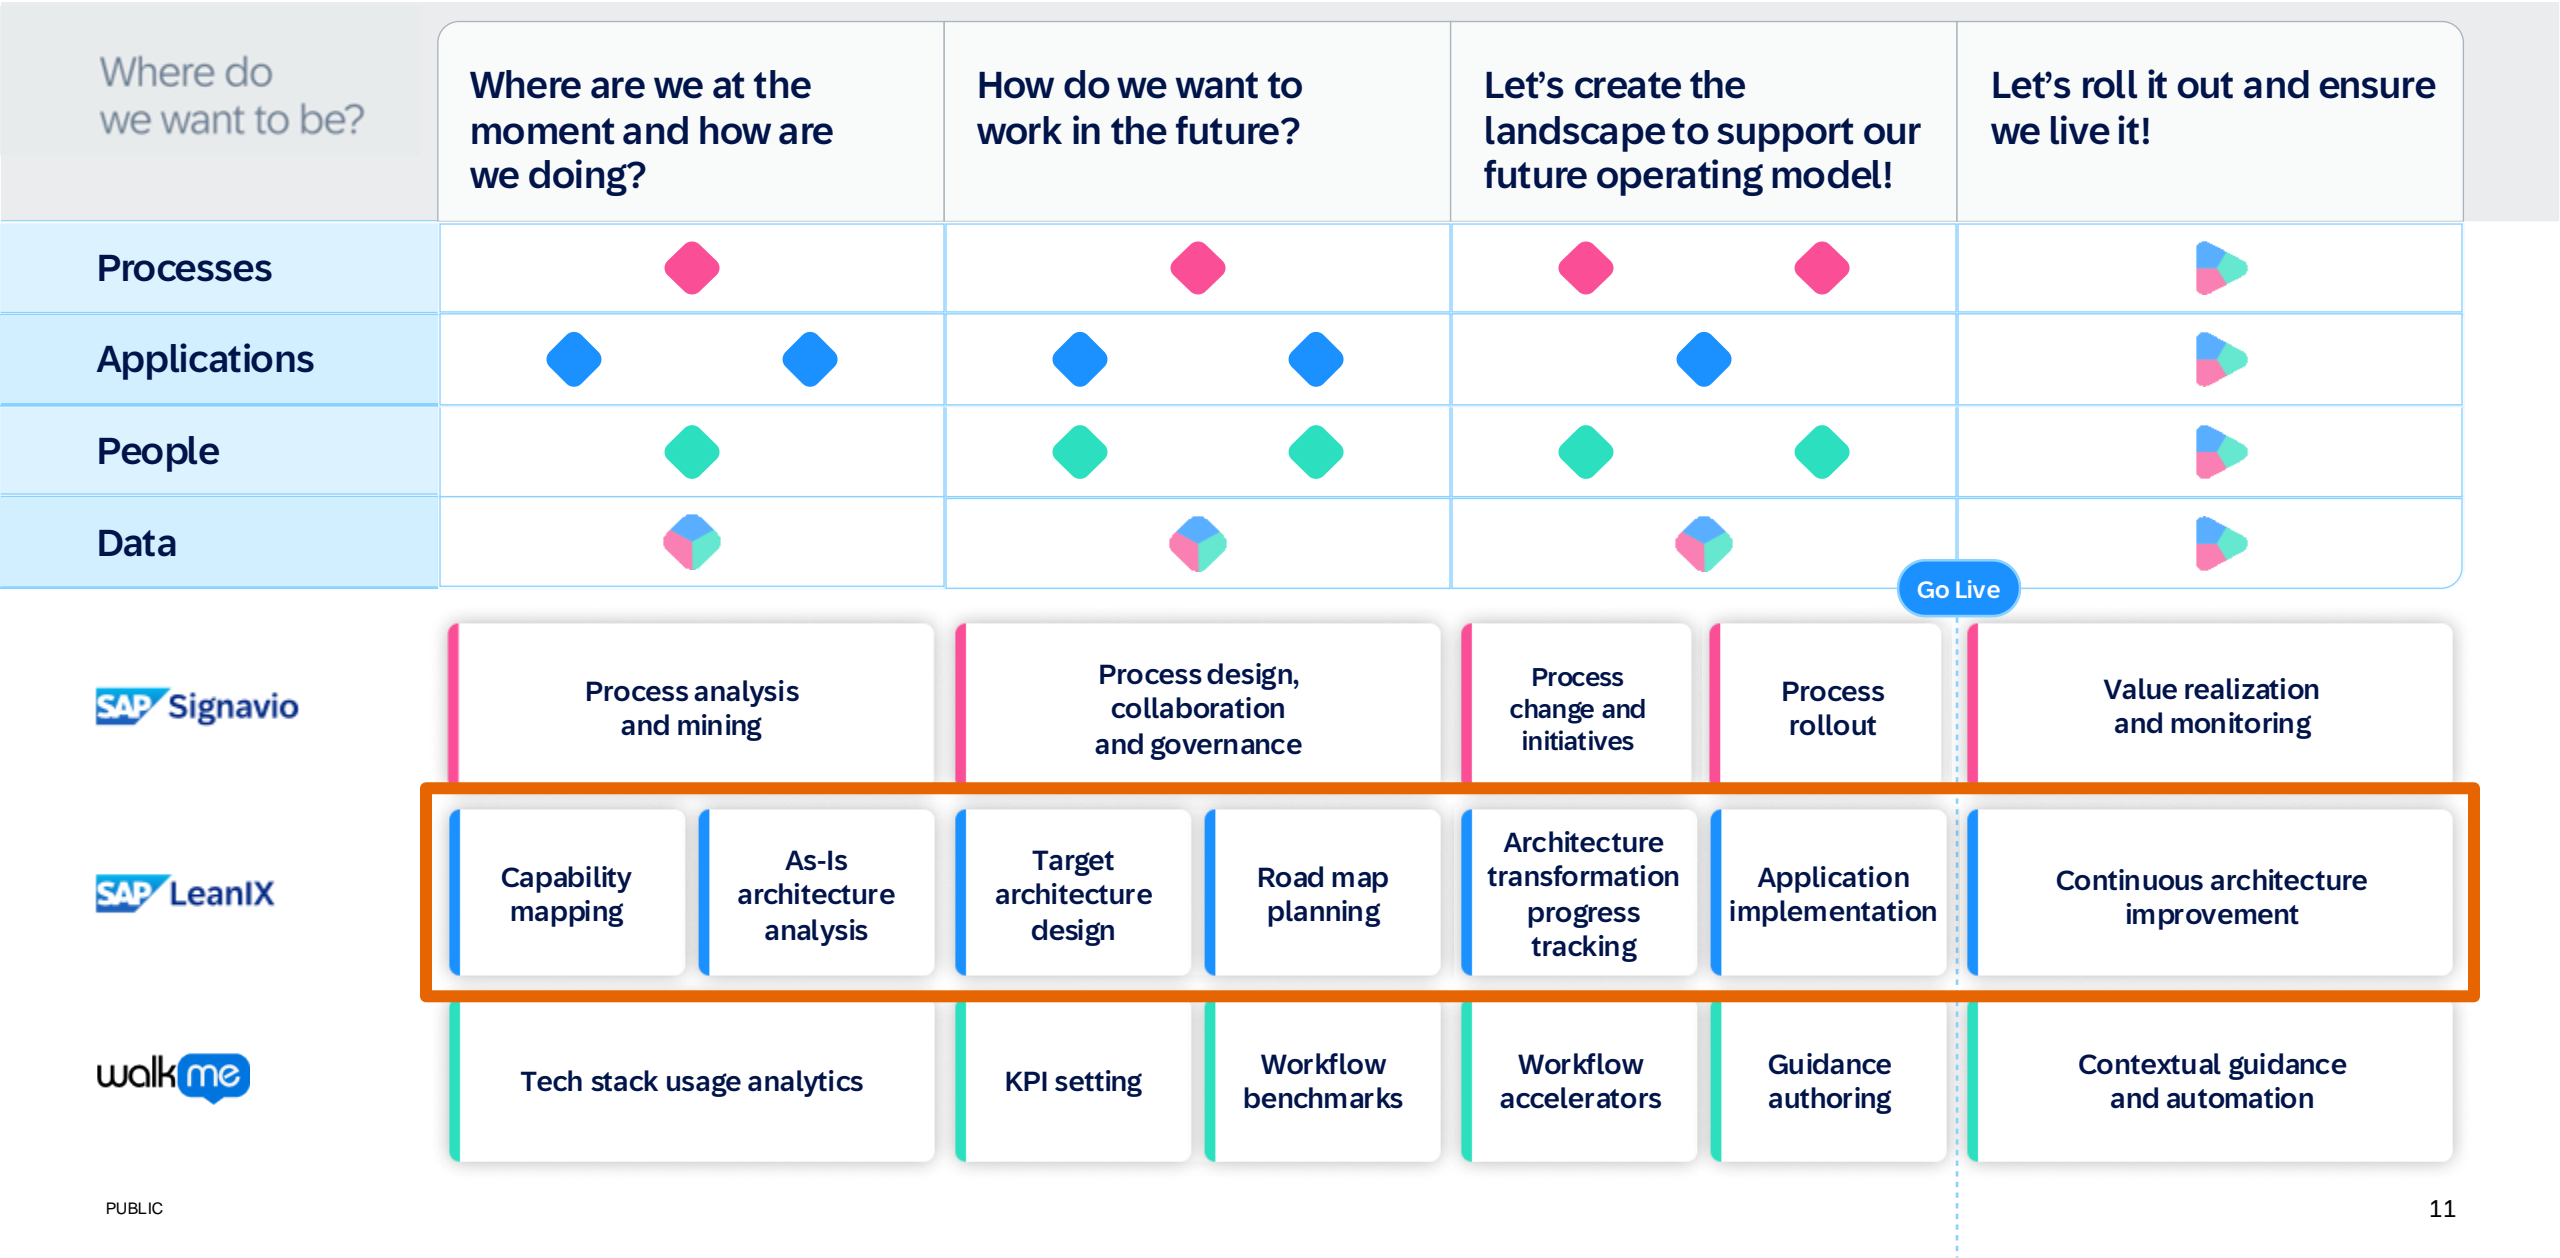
| Where do we want to be? | Where are we at the moment and how are we doing? | How do we want to work in the future? | Let's create the landscape to support our future operating model! | Let's roll it out and ensure we live it! |
|---|---|---|---|---|
| Processes | | | | |
| Applications | | | | |
| People | | | | |
| Data | | | | |

Go Live

SAP Signavio
Process analysis and mining
Process design, collaboration and governance
Process change and initiatives
Process rollout
Value realization and monitoring

SAP LeanIX
Capability mapping
As-Is architecture analysis
Target architecture design
Road map planning
Architecture transformation progress tracking
Application implementation
Continuous architecture improvement

walkme
Tech stack usage analytics
KPI setting
Workflow benchmarks
Workflow accelerators
Guidance authoring
Contextual guidance and automation

PUBLIC

11